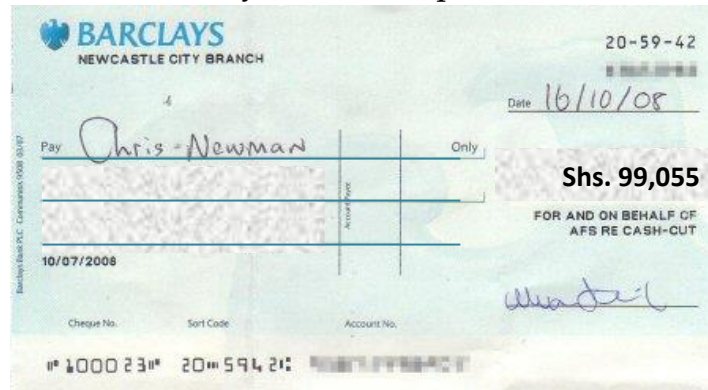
BARCLAYS
NEWCASTLE CITY BRANCH

20-59-42
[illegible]

Date 16/10/08

Pay Chris Newman Only

Account Payee

Shs. 99,055

FOR AND ON BEHALF OF
AFS RE CASH-CUT

10/07/2008

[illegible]

Barclays Bank PLC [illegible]

Cheque No. Sort Code Account No.

⑈100023⑈ 20⑆59421⑆ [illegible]